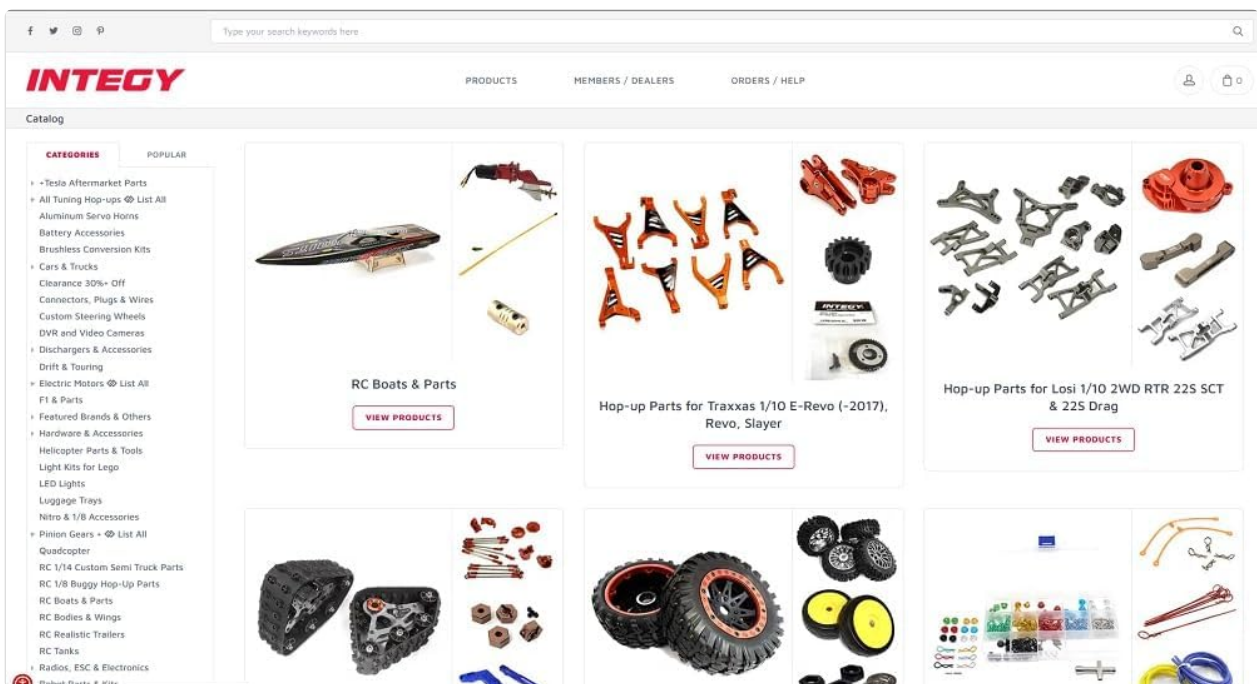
Type your search keywords here

INTEGY

PRODUCTS MEMBERS / DEALERS ORDERS / HELP

0

Catalog

CATEGORIES POPULAR

+Tesla Aftermarket Parts
All Tuning Hop-ups List All
Aluminum Servo Horns
Battery Accessories
Brushless Conversion Kits
Cars & Trucks
Clearance 30%+ Off
Connectors, Plugs & Wires
Custom Steering Wheels
DVR and Video Cameras
Dischargers & Accessories
Drift & Touring
Electric Motors List All
F1 & Parts
Featured Brands & Others
Hardware & Accessories
Helicopter Parts & Tools
Light Kits for Lego
LED Lights
Luggage Trays
Nitro & 1/8 Accessories
Pinion Gears + List All
Quadcopter
RC 1/14 Custom Semi Truck Parts
RC 1/8 Buggy Hop-Up Parts
RC Boats & Parts
RC Bodies & Wings
RC Realistic Trailers
RC Tanks
Radios, ESC & Electronics

RC Boats & Parts

VIEW PRODUCTS

INTEGY

Hop-up Parts for Traxxas 1/10 E-Revo (-2017), Revo, Slayer

VIEW PRODUCTS

Hop-up Parts for Losi 1/10 2WD RTR 22S SCT & 22S Drag

VIEW PRODUCTS